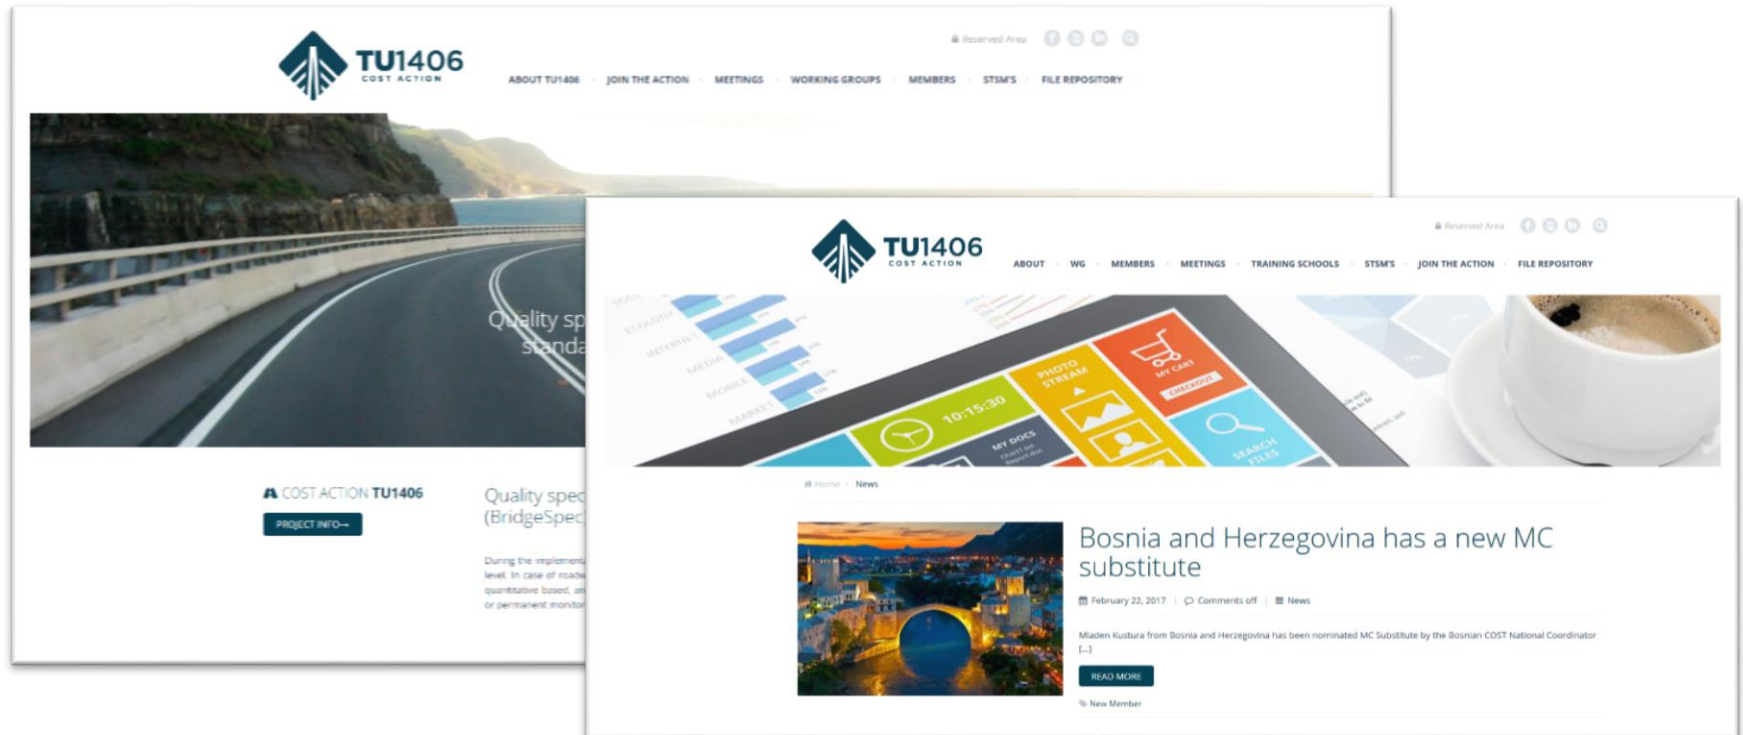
TU1406
COST ACTION

Reserved Area

ABOUT TU1406 · JOIN THE ACTION · MEETINGS · WORKING GROUPS · MEMBERS · STSM'S · FILE REPOSITORY

Quality sp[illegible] standa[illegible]

COST ACTION TU1406

PROJECT INFO→

Quality spec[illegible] (BridgeSpec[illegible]

During the implement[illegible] level. In case of road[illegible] quantitative based, an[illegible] or permanent monito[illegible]

TU1406
COST ACTION

Reserved Area

ABOUT · WG · MEMBERS · MEETINGS · TRAINING SCHOOLS · STSM'S · JOIN THE ACTION · FILE REPOSITORY

PHOTO STREAM
MY CART
CHECKOUT
10:15:30
MY DOCS
SEARCH FILES
ECOLOGY
INTERNET
MEDIA
MOBILE
MARKET

Home > News

Bosnia and Herzegovina has a new MC substitute

February 22, 2017 | Comments off | News

Mladen Kustura from Bosnia and Herzegovina has been nominated MC Substitute by the Bosnian COST National Coordinator [...]

READ MORE

New Member